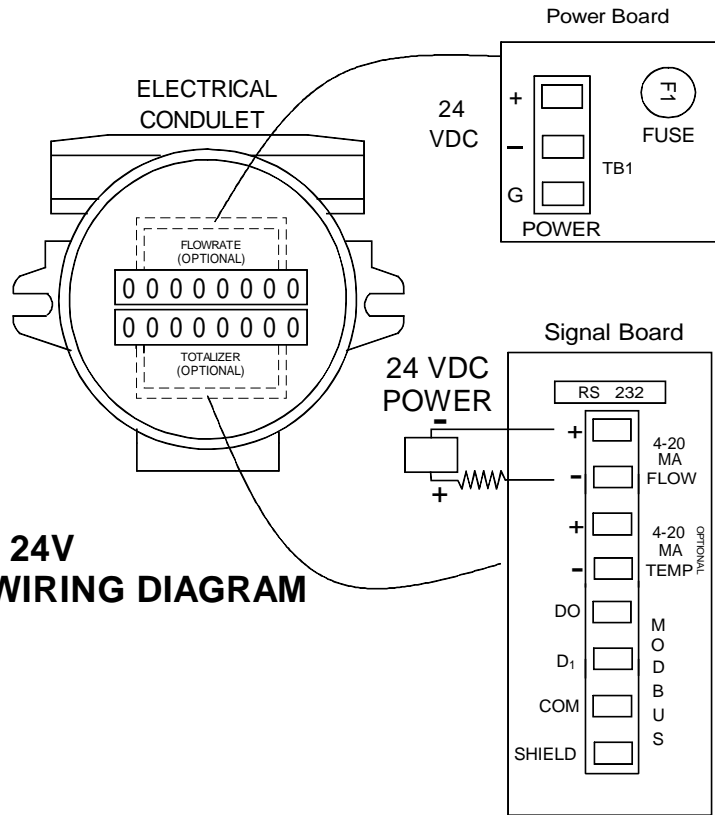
Power Board

ELECTRICAL CONDULET

24 VDC

+

–

G

POWER

TB1

F1

FUSE

FLOWRATE (OPTIONAL)

0 0 0 0 0 0 0 0

0 0 0 0 0 0 0 0

TOTALIZER (OPTIONAL)

Signal Board

RS 232

24 VDC POWER

–

+

+

-

4-20 MA FLOW

+

-

4-20 MA TEMP

OPTIONAL

24V WIRING DIAGRAM

DO

$D_1$

COM

SHIELD

M O D B U S